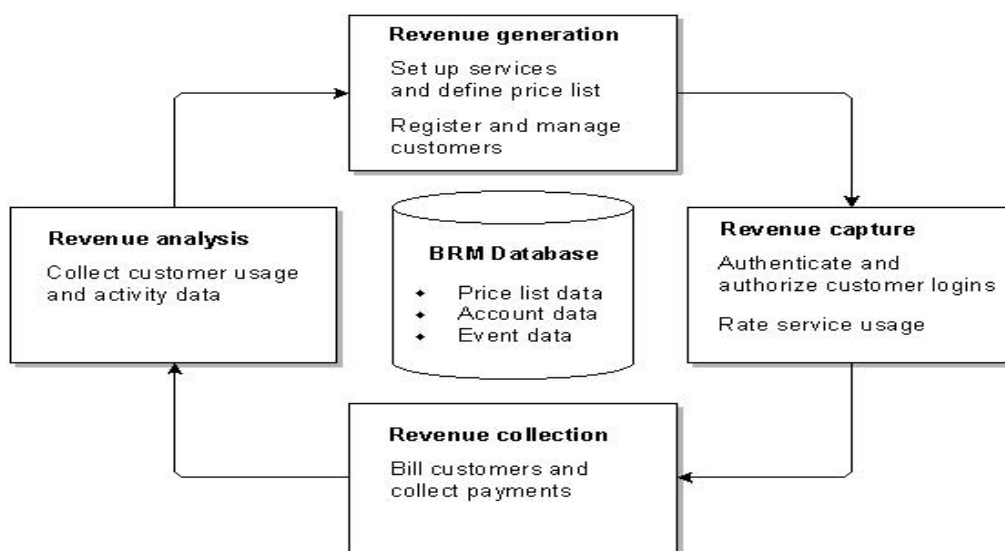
Revenue generation

Set up services and define price list

Register and manage customers

Revenue analysis

Collect customer usage and activity data

BRM Database

- Price list data
- Account data
- Event data

Revenue capture

Authenticate and authorize customer logins

Rate service usage

Revenue collection

Bill customers and collect payments